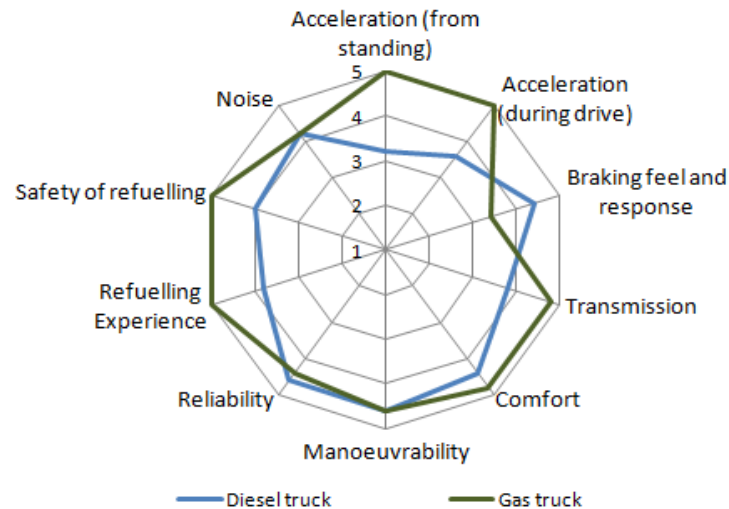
Acceleration (from standing)
5
4
3
2
1
Acceleration (during drive)
Noise
Braking feel and response
Safety of refuelling
Transmission
Refuelling Experience
Reliability
Comfort
Manoeuvrability
Diesel truck
Gas truck